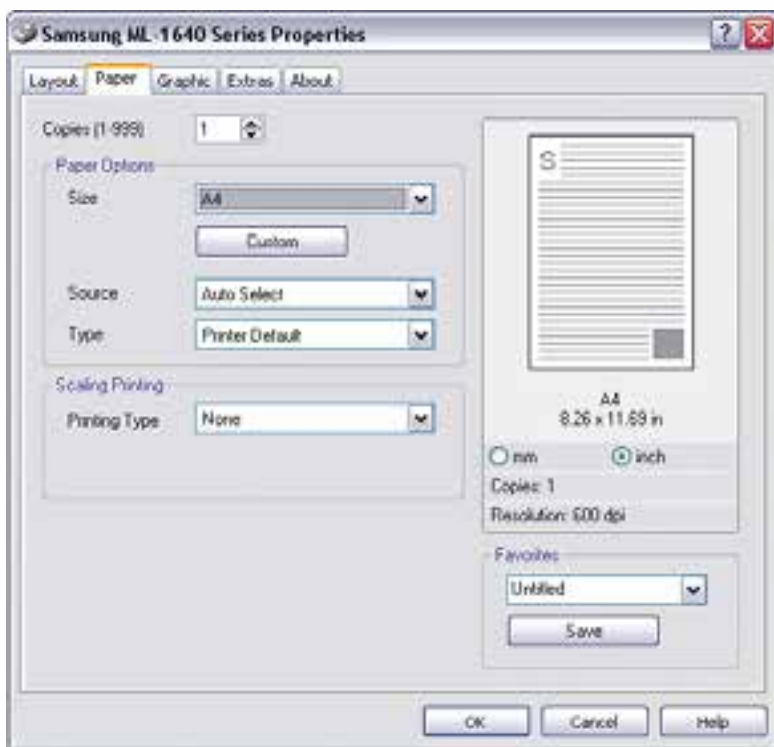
Samsung ML-1640 Series Properties

? X

Layout | Paper | Graphic | Extras | About

Copies (1-999) 1

Paper Options

Size A4

Custom

Source Auto Select

Type Printer Default

Scaling Printing

Printing Type None

S

A4
8.26 x 11.69 in

mm inch

Copies: 1

Resolution: 600 dpi

Favorites

Untitled

Save

OK Cancel Help